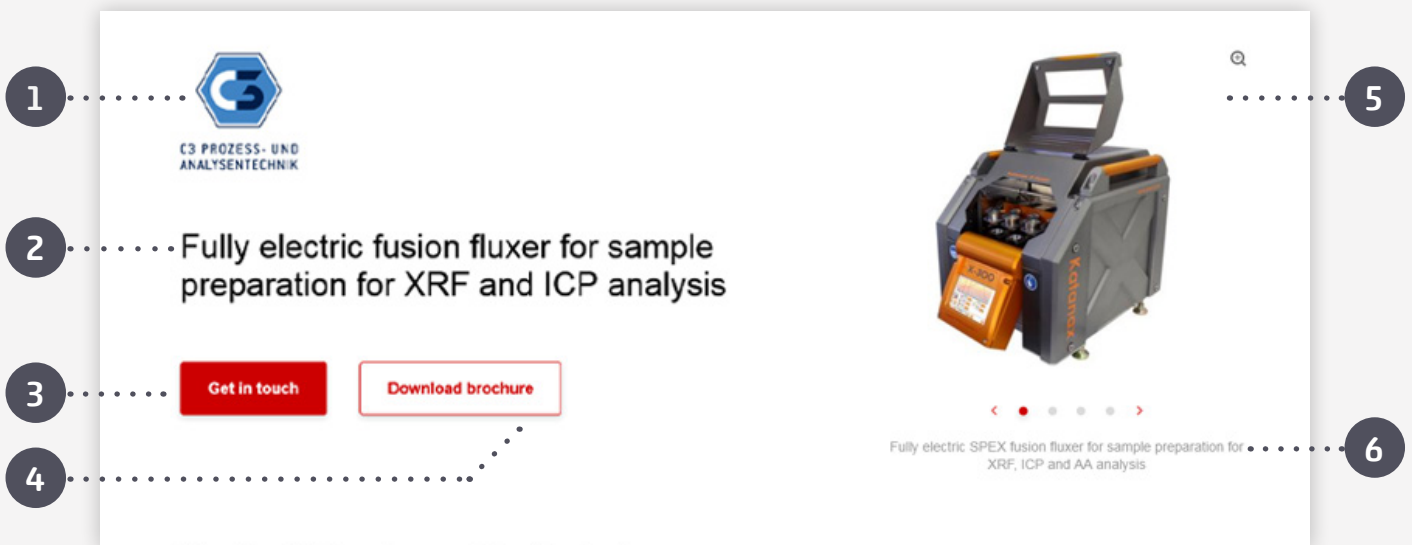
1

C3 PROZESS- UND ANALYSENTECHNIK

2

Fully electric fusion fluxer for sample preparation for XRF and ICP analysis

3

Get in touch

Download brochure

4

5

X-300

Katanax

6

Fully electric SPEX fusion fluxer for sample preparation for XRF, ICP and AA analysis